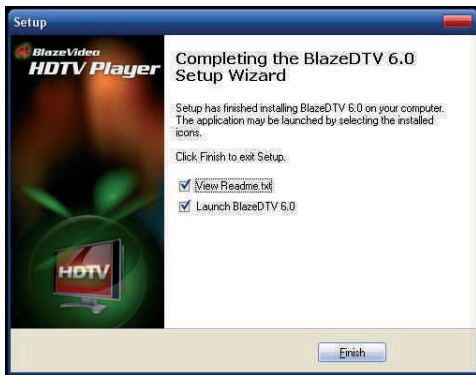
Setup

BlazeVideo
HDTV Player

HDTV

Completing the BlazeDTV 6.0 Setup Wizard

Setup has finished installing BlazeDTV 6.0 on your computer. The application may be launched by selecting the installed icons.

Click Finish to exit Setup.

View Readme.txt

Launch BlazeDTV 6.0

Finish